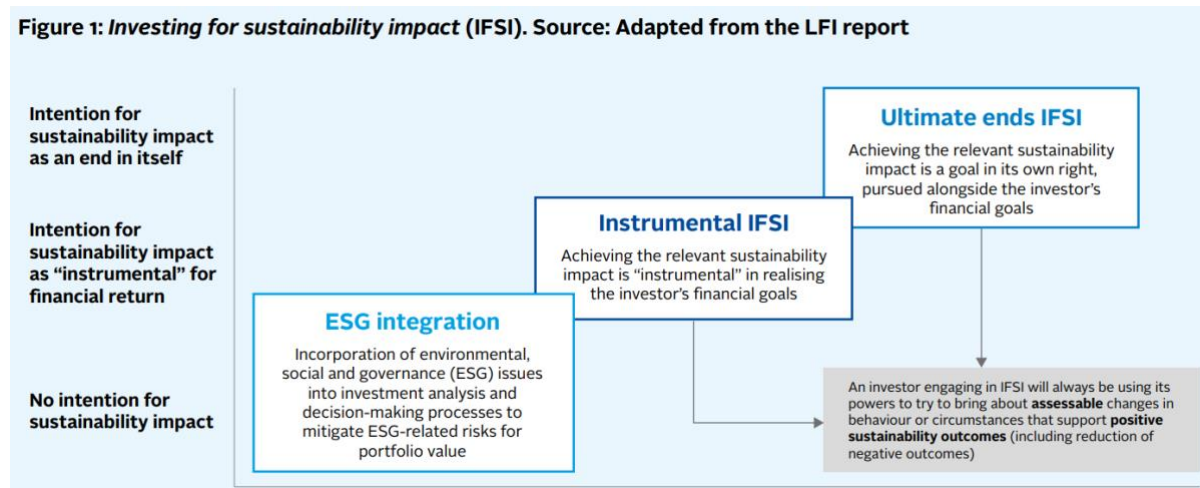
Figure 1: *Investing for sustainability impact* (IFSI). Source: Adapted from the LFI report

Intention for sustainability impact as an end in itself

Intention for sustainability impact as "instrumental" for financial return

No intention for sustainability impact

Ultimate ends IFSI

Achieving the relevant sustainability impact is a goal in its own right, pursued alongside the investor's financial goals

Instrumental IFSI

Achieving the relevant sustainability impact is "instrumental" in realising the investor's financial goals

ESG integration

Incorporation of environmental, social and governance (ESG) issues into investment analysis and decision-making processes to mitigate ESG-related risks for portfolio value

An investor engaging in IFSI will always be using its powers to try to bring about **assessable** changes in behaviour or circumstances that support **positive sustainability outcomes** (including reduction of negative outcomes)